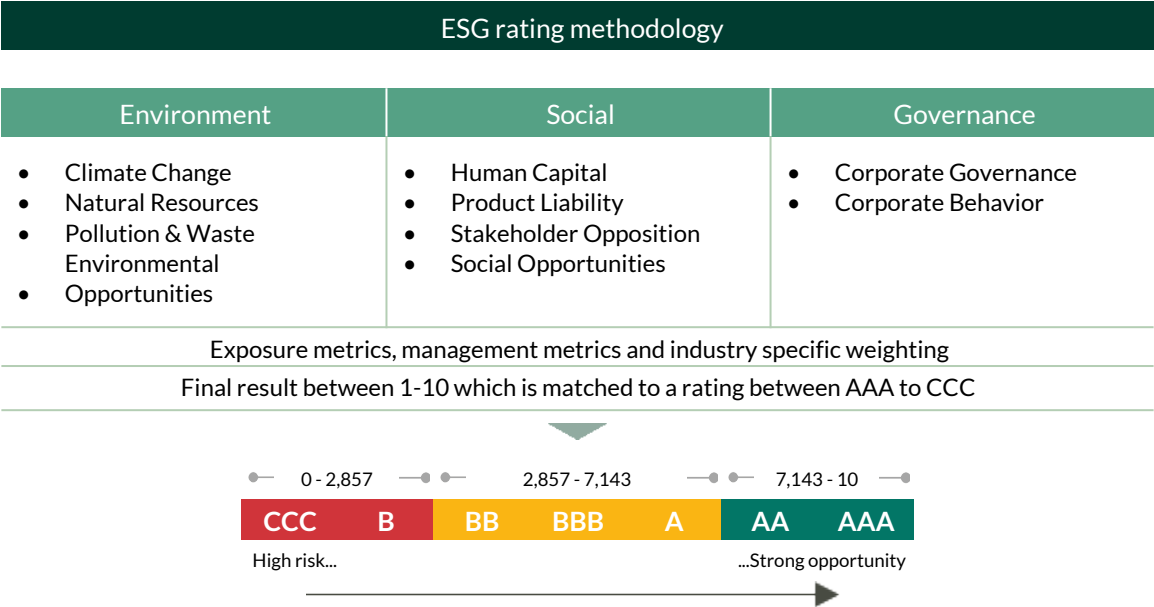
ESG rating methodology

| Environment | Social | Governance |
|---|---|---|
| • Climate Change<br>• Natural Resources<br>• Pollution & Waste Environmental<br>• Opportunities | • Human Capital<br>• Product Liability<br>• Stakeholder Opposition<br>• Social Opportunities | • Corporate Governance<br>• Corporate Behavior |

Exposure metrics, management metrics and industry specific weighting

Final result between 1-10 which is matched to a rating between AAA to CCC

0 - 2,857 2,857 - 7,143 7,143 - 10

CCC B BB BBB A AA AAA

High risk... ...Strong opportunity